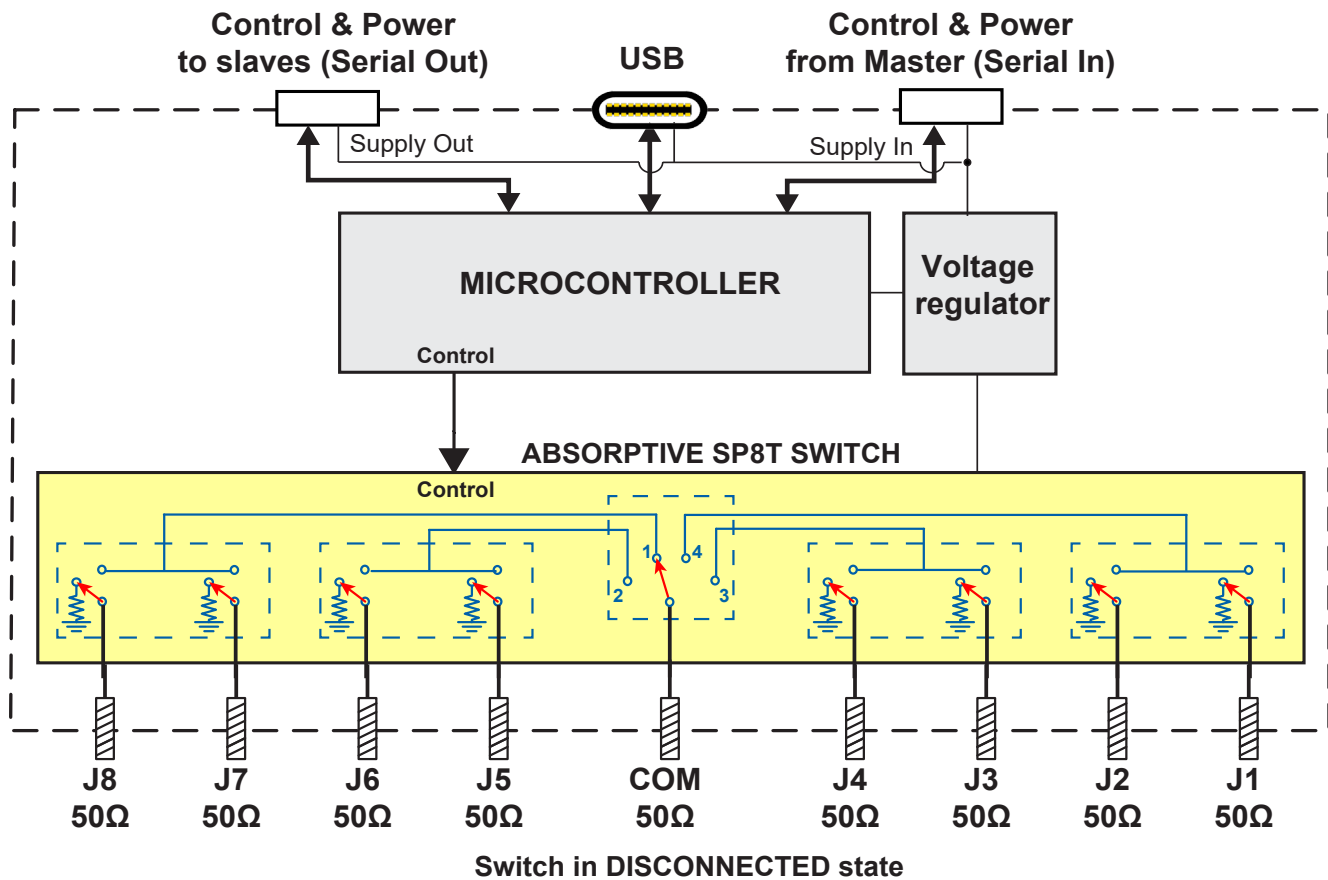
Control & Power to slaves (Serial Out)

USB

Control & Power from Master (Serial In)

Supply Out

Supply In

MICROCONTROLLER

Voltage regulator

Control

ABSORPTIVE SP8T SWITCH

Control

1

4

2

3

J8 50Ω

J7 50Ω

J6 50Ω

J5 50Ω

COM 50Ω

J4 50Ω

J3 50Ω

J2 50Ω

J1 50Ω

Switch in DISCONNECTED state